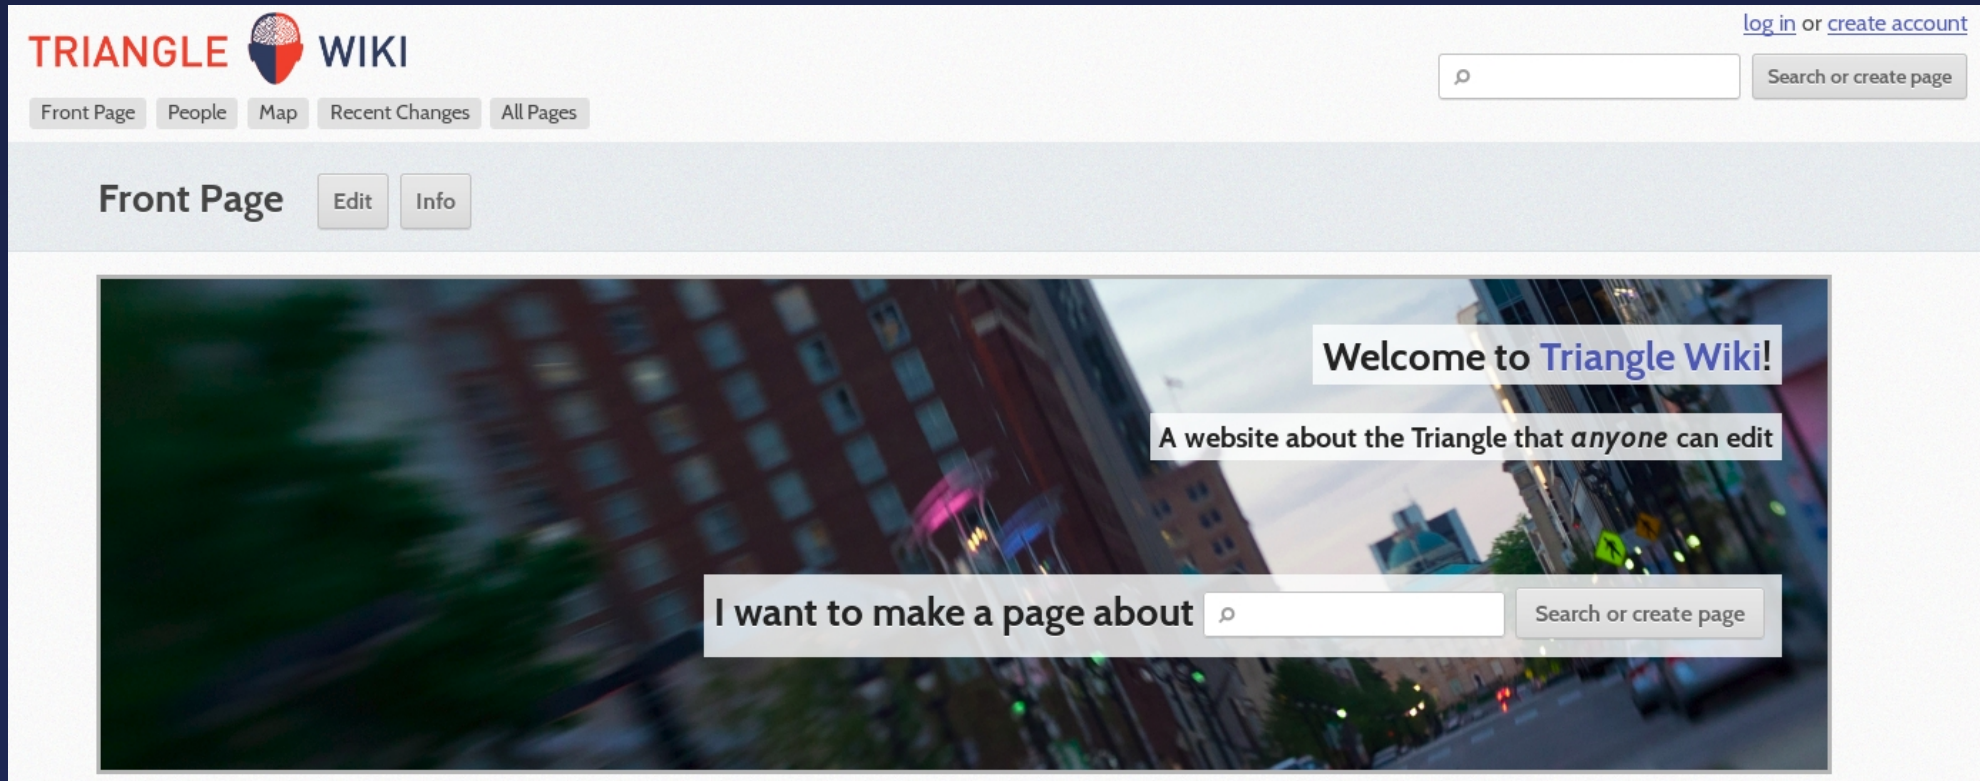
TRIANGLE WIKI

log in or create account

Search or create page

Front Page People Map Recent Changes All Pages

Front Page Edit Info

Welcome to Triangle Wiki!

A website about the Triangle that *anyone* can edit

I want to make a page about

Search or create page